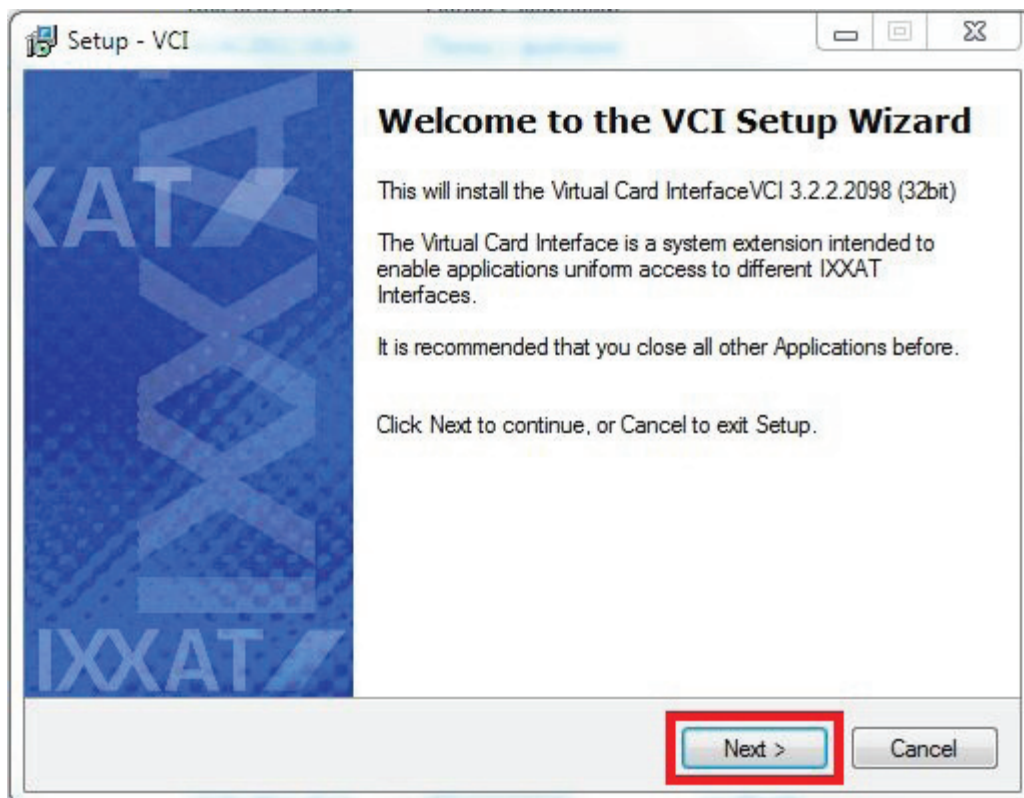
Setup - VCI

KAT

IXXAT

Welcome to the VCI Setup Wizard

This will install the Virtual Card InterfaceVCI 3.2.2.2098 (32bit)

The Virtual Card Interface is a system extension intended to enable applications uniform access to different IXXAT Interfaces.

It is recommended that you close all other Applications before.

Click Next to continue, or Cancel to exit Setup.

Next >

Cancel